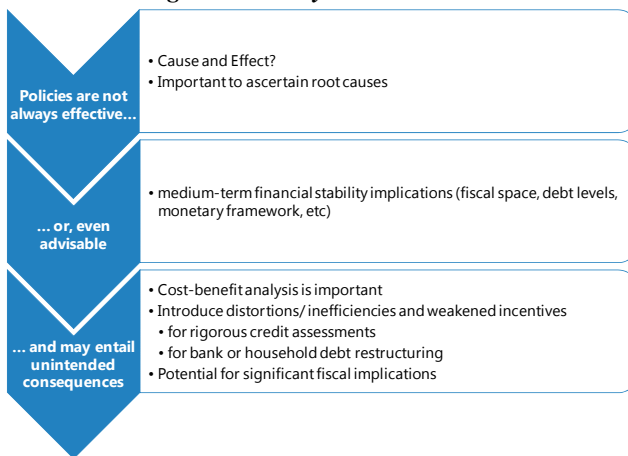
Policies are not always effective...

• Cause and Effect?
• Important to ascertain root causes

... or, even advisable

• medium-term financial stability implications (fiscal space, debt levels, monetary framework, etc)

... and may entail unintended consequences

• Cost-benefit analysis is important
• Introduce distortions/ inefficiencies and weakened incentives
• for rigorous credit assessments
• for bank or household debt restructuring
• Potential for significant fiscal implications